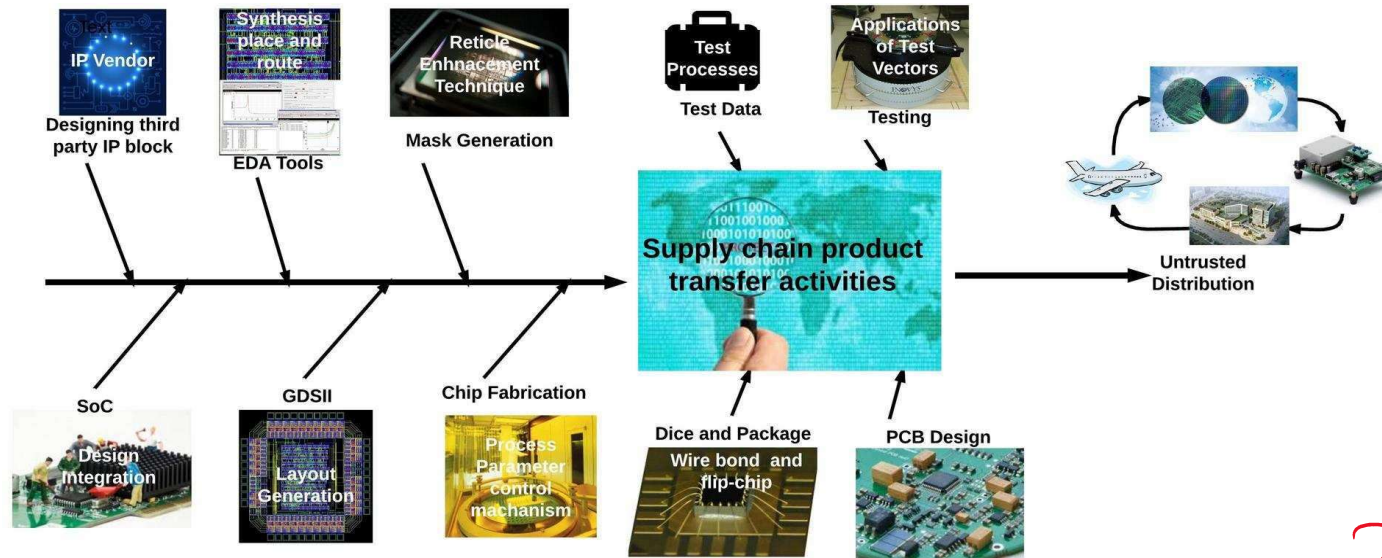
Text
IP Vendor
Designing third party IP block

Synthesis place and route
EDA Tools

Reticle Enhnacement Technique
Mask Generation

Test Processes
Test Data

Applications of Test Vectors
Testing

Supply chain product transfer activities

Untrusted Distribution

SoC
Design Integration

GDSII
Layout Generation

Chip Fabrication
Process Parameter control machanism

Dice and Package
Wire bond and flip-chip

PCB Design